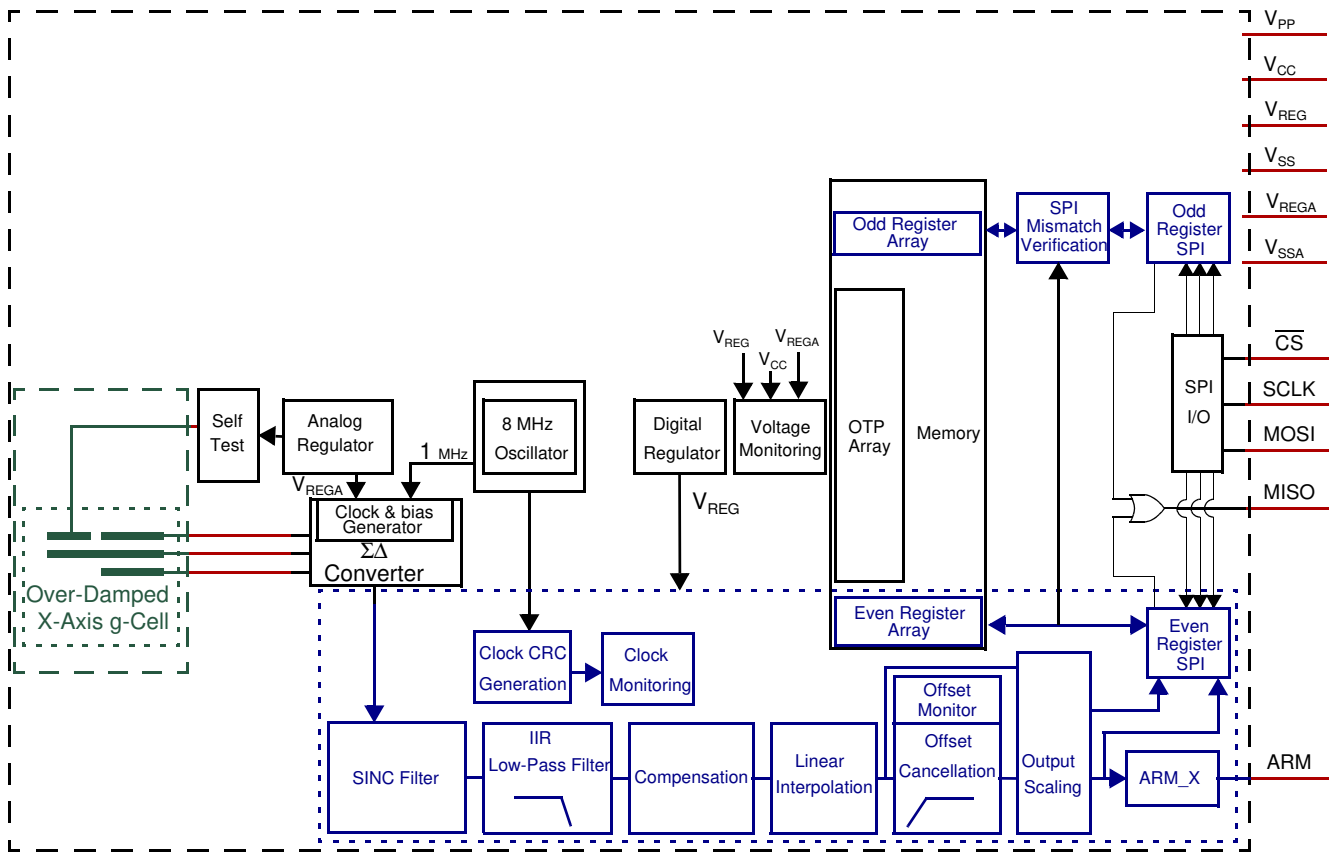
$V_{PP}$
$V_{CC}$
$V_{REG}$
$V_{SS}$
$V_{REGA}$
$V_{SSA}$

Odd Register Array
SPI Mismatch Verification
Odd Register SPI

$V_{REG}$ $V_{REGA}$ $V_{CC}$

Self Test
Analog Regulator
1 MHz
8 MHz Oscillator
Digital Regulator
Voltage Monitoring
OTP Array
Memory
SPI I/O
$\overline{CS}$
SCLK
MOSI
MISO
$V_{REGA}$
Clock & bias Generator
$\Sigma\Delta$ Converter
$V_{REG}$
Over-Damped X-Axis g-Cell
Even Register Array
Even Register SPI
Clock CRC Generation
Clock Monitoring
Offset Monitor
SINC Filter
IIR Low-Pass Filter
Compensation
Linear Interpolation
Offset Cancellation
Output Scaling
ARM_X
ARM